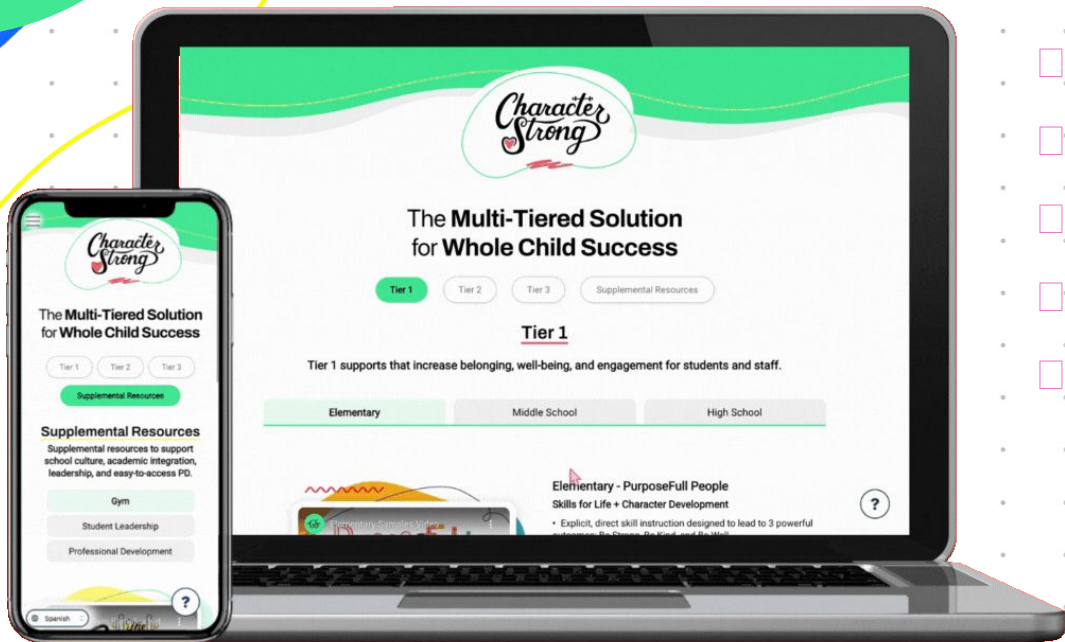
Character Strong

The Multi-Tiered Solution for Whole Child Success

Tier 1 Tier 2 Tier 3 Supplemental Resources

Tier 1

Tier 1 supports that increase belonging, well-being, and engagement for students and staff.

Elementary Middle School High School

Elementary Samples Video

Elementary - PurposeFull People

Skills for Life + Character Development

• Explicit, direct skill instruction designed to lead to 3 powerful outcomes: Be Strong, Be Kind, and Be Well

?

Character Strong

The Multi-Tiered Solution for Whole Child Success

Tier 1 Tier 2 Tier 3

Supplemental Resources

Supplemental Resources

Supplemental resources to support school culture, academic integration, leadership, and easy-to-access PD.

Gym

Student Leadership

Professional Development

Spanish

?